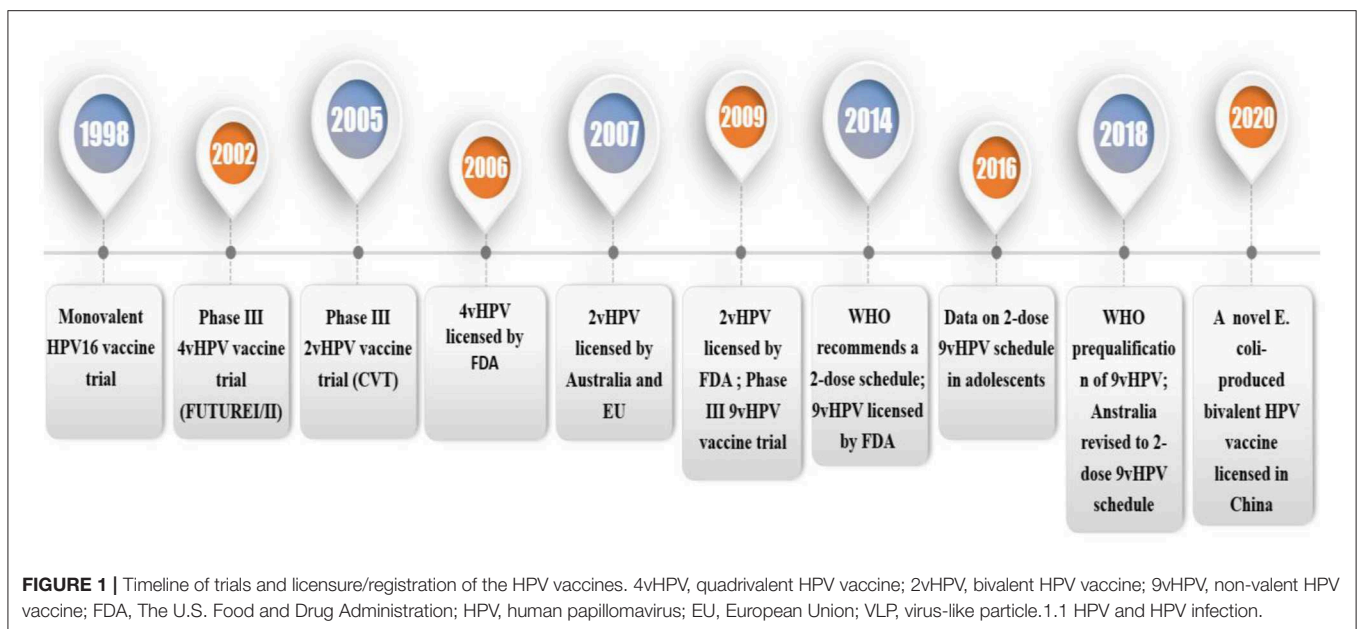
1998

2002

2005

2006

2007

2009

2014

2016

2018

2020

Monovalent HPV16 vaccine trial

Phase III 4vHPV vaccine trial (FUTUREI/II)

Phase III 2vHPV vaccine trial (CVT)

4vHPV licensed by FDA

2vHPV licensed by Australia and EU

2vHPV licensed by FDA ; Phase III 9vHPV vaccine trial

WHO recommends a 2-dose schedule; 9vHPV licensed by FDA

Data on 2-dose 9vHPV schedule in adolescents

WHO prequalificatio n of 9vHPV; Australia revised to 2-dose 9vHPV schedule

A novel E. coli-produced bivalent HPV vaccine licensed in China

**FIGURE 1 |** Timeline of trials and licensure/registration of the HPV vaccines. 4vHPV, quadrivalent HPV vaccine; 2vHPV, bivalent HPV vaccine; 9vHPV, non-valent HPV vaccine; FDA, The U.S. Food and Drug Administration; HPV, human papillomavirus; EU, European Union; VLP, virus-like particle.1.1 HPV and HPV infection.